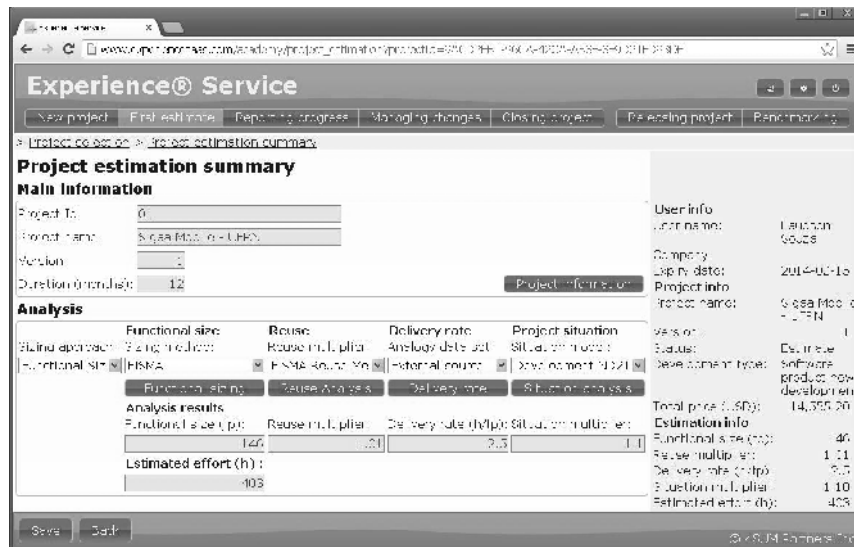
Experience® Service

New project | First estimate | Reporting progress | Managing changes | Closing project | Releasing project | Benchmarking

Project collection > Project estimation summary

Project estimation summary
Main information

Project ID: 0
Project name: Sigsa Mobile FLEEN
Version: 1
Duration (months): 12
Project information

Analysis

| Functional size | Reuse | Delivery rate | Project situation |
|---|---|---|---|
| Sizing approach / Sizing method: | Reuse multiplier | Analogy data set | Situation model: |
| Functional size / FISMA | FISMA Round Mo | External source | Development 2021 |
| Functional sizing | Reuse Analysis | Delivery rate | Situation analysis |

Analysis results
Functional size (fp): 146
Reuse multiplier: 1.01
Delivery rate (h/fp): 2.5
Situation multiplier: 1.1
Estimated effort (h): 403

User info
User name: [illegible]
Company:
Expiry date: 2014-03-15
Project info
Project name: Sigsa Mobile FLEEN
Version: 1
Status: Estimate
Development type: Software product new development
Total price (USD): 14,355.20
Estimation info
Functional size (fp): 46
Reuse multiplier: 1.01
Delivery rate (h/fp): 2.5
Situation multiplier: 1.10
Estimated effort (h): 403

Save | Back

© 4SUM Partners Oy